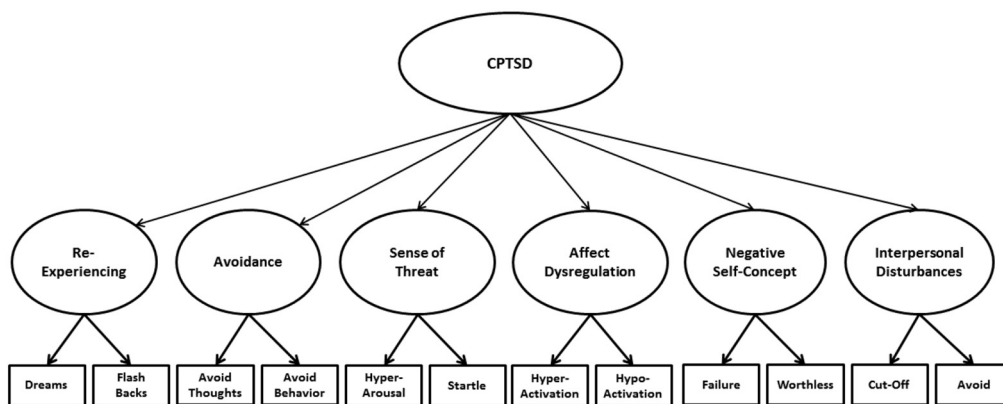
CPTSD

Re-Experiencing

Avoidance

Sense of Threat

Affect Dysregulation

Negative Self-Concept

Interpersonal Disturbances

Dreams

Flash Backs

Avoid Thoughts

Avoid Behavior

Hyper-Arousal

Startle

Hyper-Activation

Hypo-Activation

Failure

Worthless

Cut-Off

Avoid